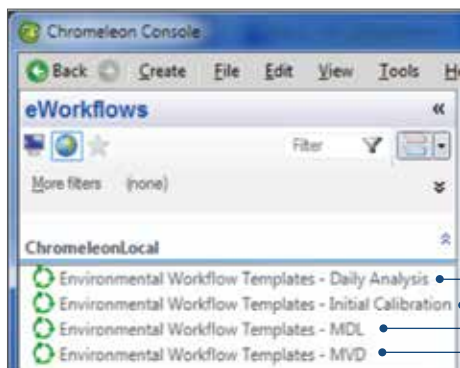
Chromeleon Console

Back Create File Edit View Tools H

eWorkflows «

Filter

More filters (none)

ChromeleonLocal

Environmental Workflow Templates - Daily Analysis
Environmental Workflow Templates - Initial Calibration
Environmental Workflow Templates - MDL
Environmental Workflow Templates - MVD